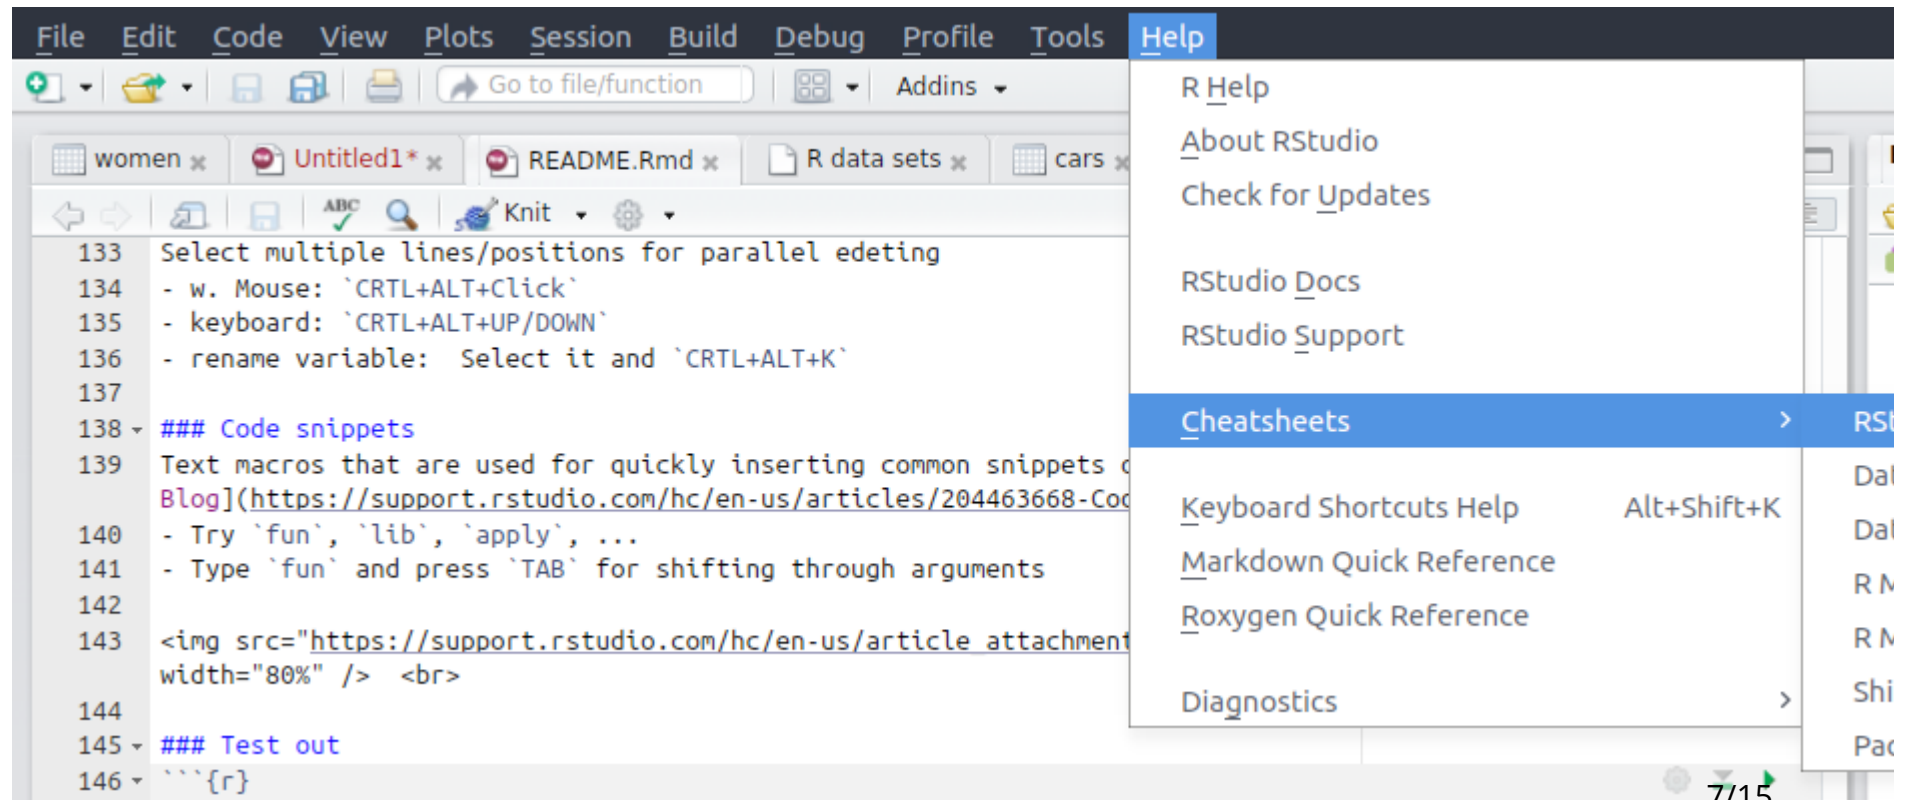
File Edit Code View Plots Session Build Debug Profile Tools Help

Go to file/function Addins

women Untitled1* README.Rmd R data sets cars

Knit

133 Select multiple lines/positions for parallel edeting
134 - w. Mouse: `CRTL+ALT+Click`
135 - keyboard: `CRTL+ALT+UP/DOWN`
136 - rename variable: Select it and `CRTL+ALT+K`
137
138 ### Code snippets
139 Text macros that are used for quickly inserting common snippets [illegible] Blog](https://support.rstudio.com/hc/en-us/articles/204463668-Co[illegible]
140 - Try `fun`, `lib`, `apply`, ...
141 - Type `fun` and press `TAB` for shifting through arguments
142
143 <img src="https://support.rstudio.com/hc/en-us/article_attachment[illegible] width="80%" /> <br>
144
145 ### Test out
146 ```{r}

R Help
About RStudio
Check for Updates

RStudio Docs
RStudio Support

Cheatsheets

Keyboard Shortcuts Help Alt+Shift+K
Markdown Quick Reference
Roxygen Quick Reference

Diagnostics

RS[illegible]
Da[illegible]
Da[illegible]
R M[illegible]
R M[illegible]
Shi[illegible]
Pa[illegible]

7/15